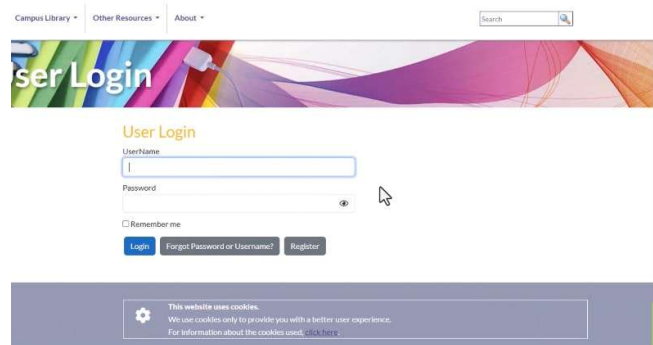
Campus Library ▾ Other Resources ▾ About ▾

Search

ser Login

User Login

UserName

Password

Remember me

Login Forgot Password or Username? Register

This website uses cookies.
We use cookies only to provide you with a better user experience.
For information about the cookies used, click here.